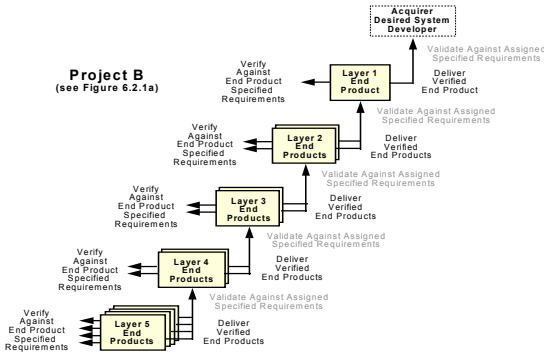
Acquirer
Desired System
Developer

Validate Against Assigned
Specified Requirements

Project B
(see Figure 6.2.1a)

Verify
Against
End Product
Specified
Requirements

Layer 1
End
Product

Deliver
Verified
End Product

Validate Against Assigned
Specified Requirements

Verify
Against
End Product
Specified
Requirements

Layer 2
End
Products

Deliver
Verified
End Products

Validate Against Assigned
Specified Requirements

Verify
Against
End Product
Specified
Requirements

Layer 3
End
Products

Deliver
Verified
End Products

Validate Against Assigned
Specified Requirements

Verify
Against
End Product
Specified
Requirements

Layer 4
End
Products

Deliver
Verified
End Products

Validate Against Assigned
Specified Requirements

Verify
Against
End Product
Specified
Requirements

Layer 5
End
Products

Deliver
Verified
End Products